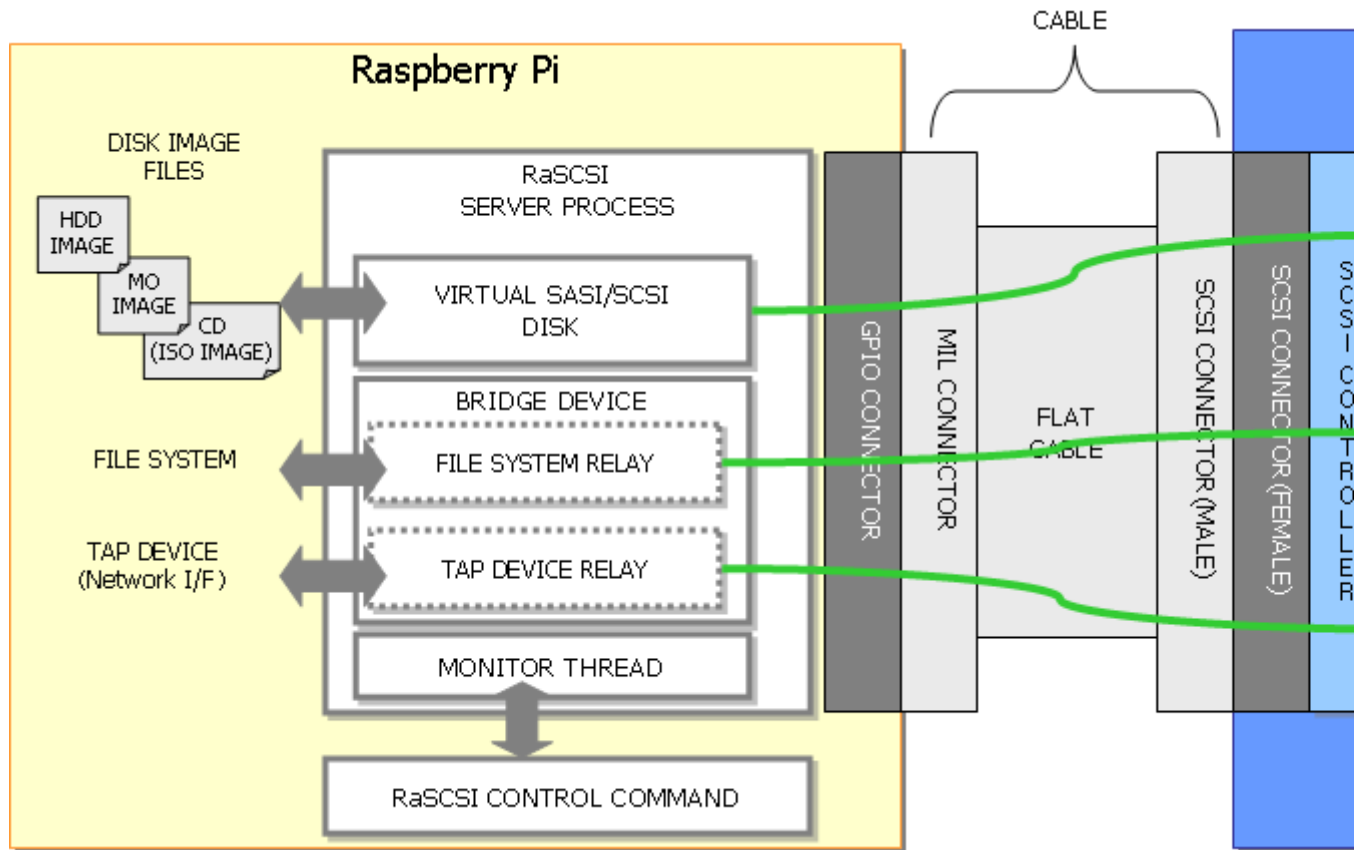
CABLE

Raspberry Pi

DISK IMAGE FILES

HDD IMAGE

MO IMAGE

CD (ISO IMAGE)

RaSCSI SERVER PROCESS

VIRTUAL SASI/SCSI DISK

BRIDGE DEVICE

FILE SYSTEM

FILE SYSTEM RELAY

TAP DEVICE (Network I/F)

TAP DEVICE RELAY

MONITOR THREAD

RaSCSI CONTROL COMMAND

GPIO CONNECTOR

MIL CONNECTOR

FLAT CABLE

SCSI CONNECTOR (MALE)

SCSI CONNECTOR (FEMALE)

SCSI CONTROLLER